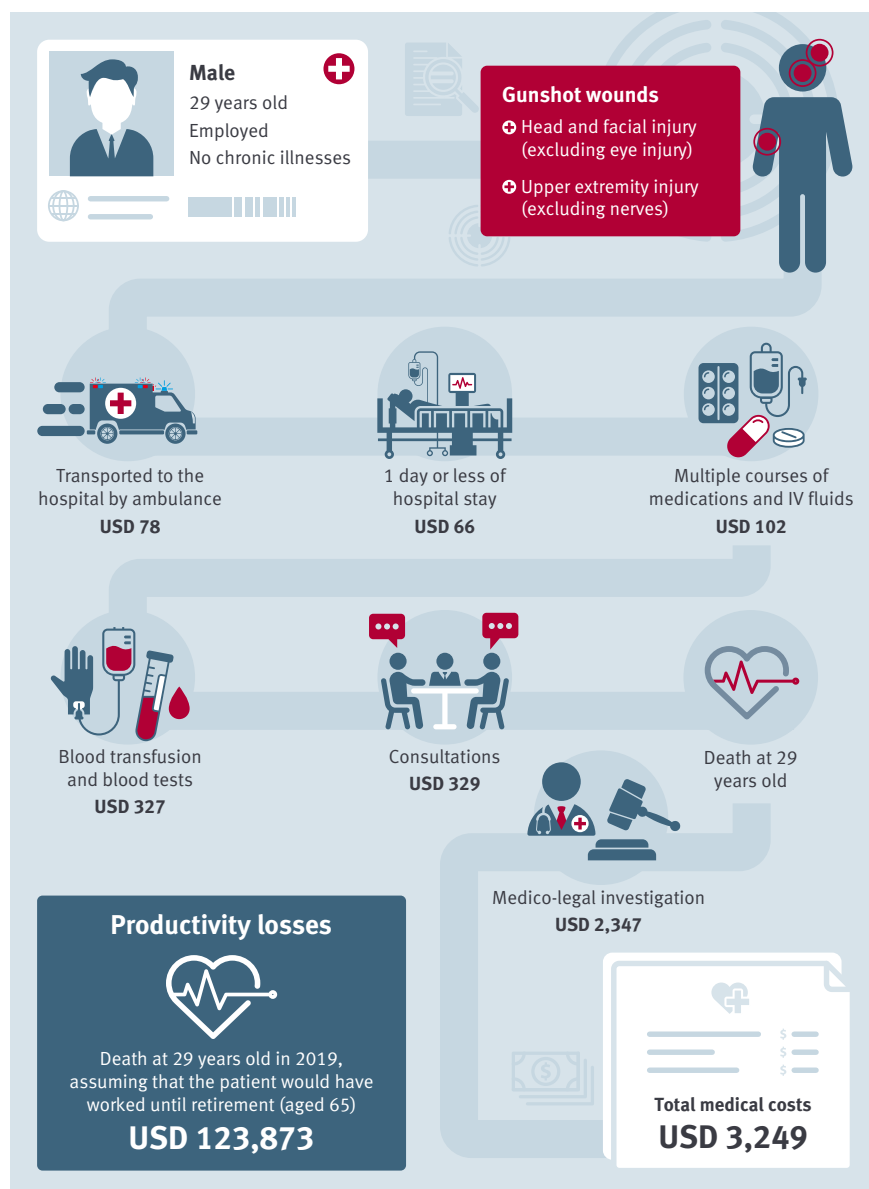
Male
29 years old
Employed
No chronic illnesses

Gunshot wounds
Head and facial injury (excluding eye injury)
Upper extremity injury (excluding nerves)

Transported to the hospital by ambulance
USD 78

1 day or less of hospital stay
USD 66

Multiple courses of medications and IV fluids
USD 102

Blood transfusion and blood tests
USD 327

Consultations
USD 329

Death at 29 years old

Medico-legal investigation
USD 2,347

Productivity losses
Death at 29 years old in 2019, assuming that the patient would have worked until retirement (aged 65)
USD 123,873

$
$
$
Total medical costs
USD 3,249